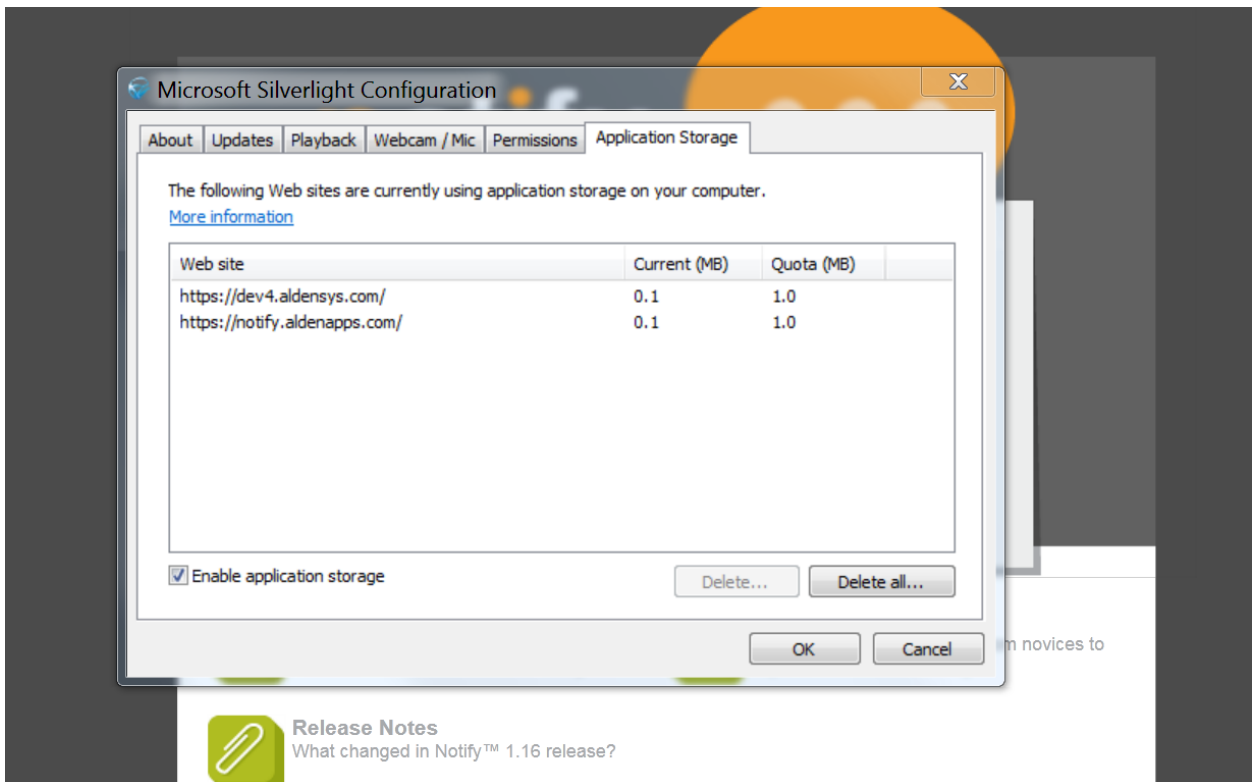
Microsoft Silverlight Configuration

About | Updates | Playback | Webcam / Mic | Permissions | Application Storage

The following Web sites are currently using application storage on your computer.

More information

| Web site | Current (MB) | Quota (MB) |
|---|---|---|
| https://dev4.aldensys.com/ | 0.1 | 1.0 |
| https://notify.aldenapps.com/ | 0.1 | 1.0 |

Enable application storage

Delete...

Delete all...

OK

Cancel

m novices to

Release Notes

What changed in Notify™ 1.16 release?